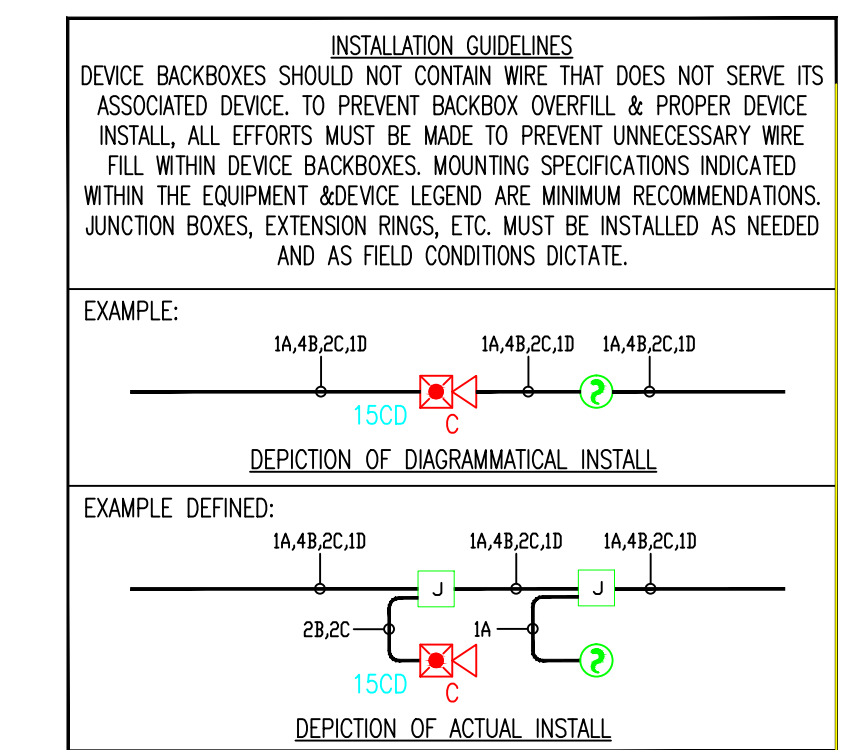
INSTALLATION GUIDELINES
DEVICE BACKBOXES SHOULD NOT CONTAIN WIRE THAT DOES NOT SERVE ITS ASSOCIATED DEVICE. TO PREVENT BACKBOX OVERFILL & PROPER DEVICE INSTALL, ALL EFFORTS MUST BE MADE TO PREVENT UNNECESSARY WIRE FILL WITHIN DEVICE BACKBOXES. MOUNTING SPECIFICATIONS INDICATED WITHIN THE EQUIPMENT &DEVICE LEGEND ARE MINIMUM RECOMMENDATIONS. JUNCTION BOXES, EXTENSION RINGS, ETC. MUST BE INSTALLED AS NEEDED AND AS FIELD CONDITIONS DICTATE.

EXAMPLE:

1A,4B,2C,1D 1A,4B,2C,1D 1A,4B,2C,1D

15CD C

DEPICTION OF DIAGRAMMATICAL INSTALL

EXAMPLE DEFINED:

1A,4B,2C,1D 1A,4B,2C,1D 1A,4B,2C,1D

J J

2B,2C 1A

15CD C

DEPICTION OF ACTUAL INSTALL